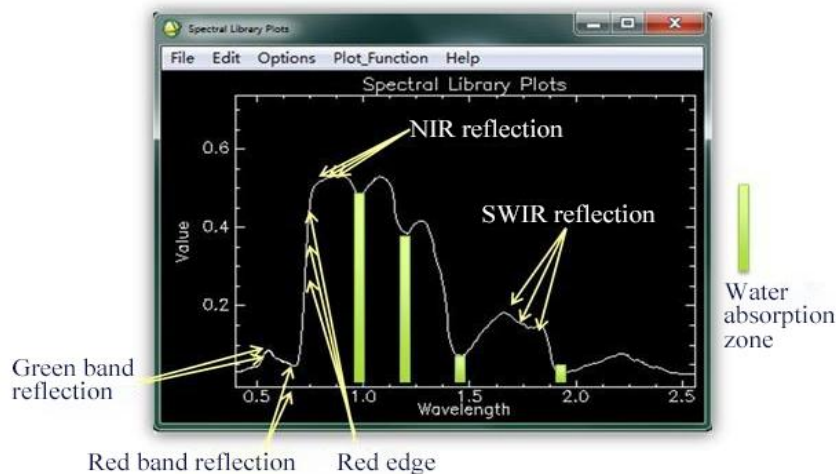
Spectral Library Plots

File Edit Options Plot_Function Help

Spectral Library Plots

NIR reflection

SWIR reflection

Water absorption zone

Value

0.6

0.4

0.2

0.5

1.0

1.5

2.0

2.5

Wavelength

Green band reflection

Red band reflection

Red edge